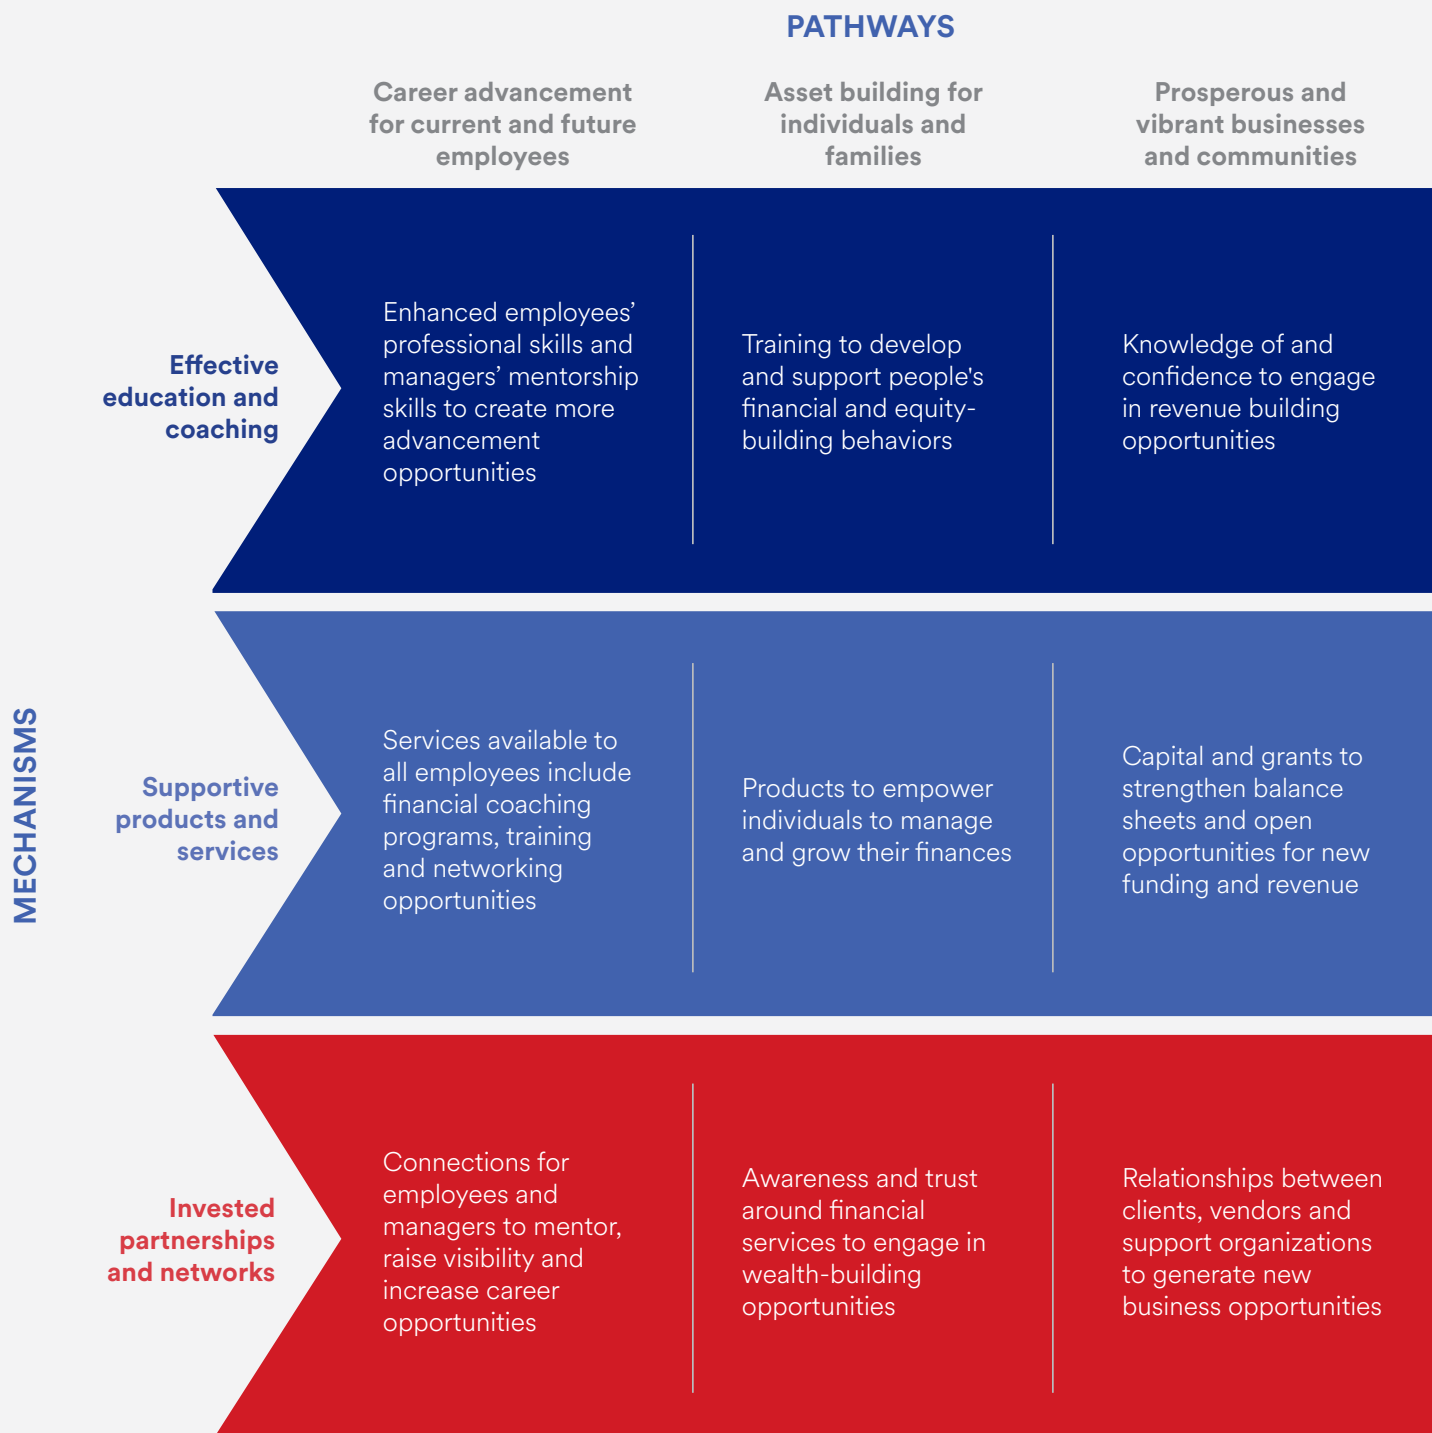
PATHWAYS

MECHANISMS

| | Career advancement for current and future employees | Asset building for individuals and families | Prosperous and vibrant businesses and communities |
|---|---|---|---|
| Effective education and coaching | Enhanced employees' professional skills and managers' mentorship skills to create more advancement opportunities | Training to develop and support people's financial and equity-building behaviors | Knowledge of and confidence to engage in revenue building opportunities |
| Supportive products and services | Services available to all employees include financial coaching programs, training and networking opportunities | Products to empower individuals to manage and grow their finances | Capital and grants to strengthen balance sheets and open opportunities for new funding and revenue |
| Invested partnerships and networks | Connections for employees and managers to mentor, raise visibility and increase career opportunities | Awareness and trust around financial services to engage in wealth-building opportunities | Relationships between clients, vendors and support organizations to generate new business opportunities |